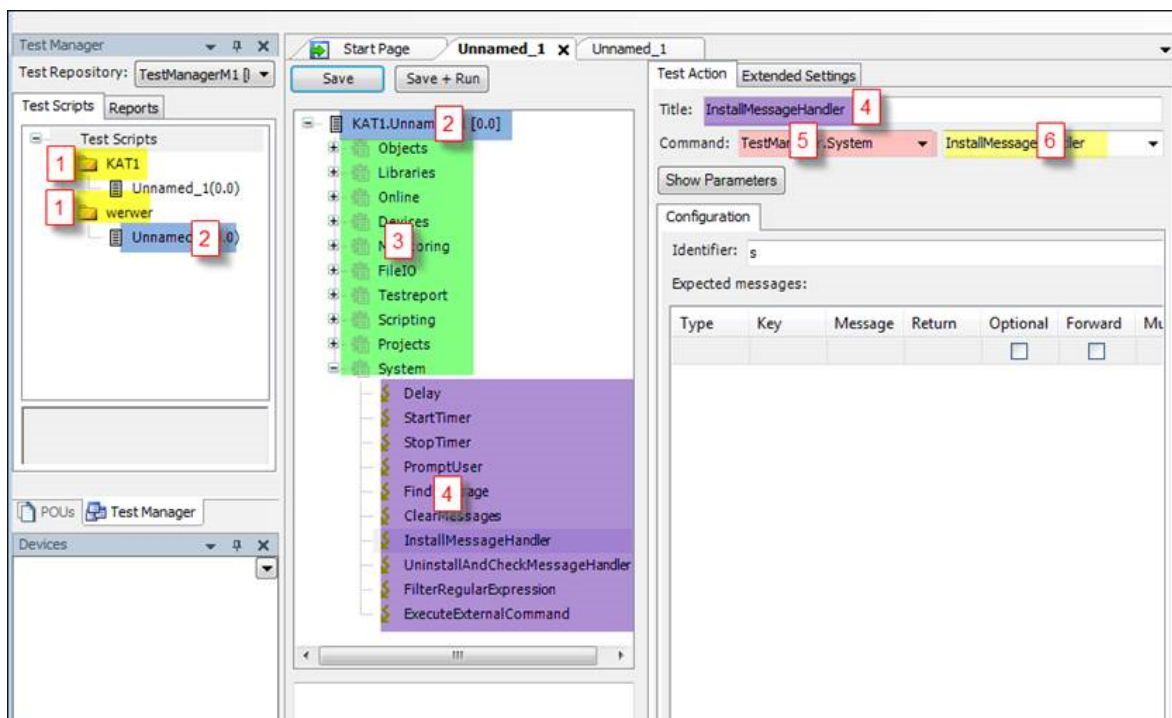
Test Manager
Test Repository: TestManagerM1 [l
Test Scripts Reports
Test Scripts
1 KAT1
Unnamed_1(0.0)
1 werwer
Unnamed 2 .0)

POUs Test Manager
Devices

Start Page Unnamed_1 Unnamed_1
Save Save + Run
KAT1.Unnam 2 [0.0]
Objects
Libraries
Online
Devices
M 3 oring
FileIO
Testreport
Scripting
Projects
System
Delay
StartTimer
StopTimer
PromptUser
Find 4 age
ClearMessages
InstallMessageHandler
UninstallAndCheckMessageHandler
FilterRegularExpression
ExecuteExternalCommand

Test Action Extended Settings
Title: InstallMessageHandler 4
Command: TestMar 5 .System InstallMessage 6 ler
Show Parameters
Configuration
Identifier: s
Expected messages:

| Type | Key | Message | Return | Optional | Forward | Mu |
|---|---|---|---|---|---|---|
| | | | | ☐ | ☐ | |